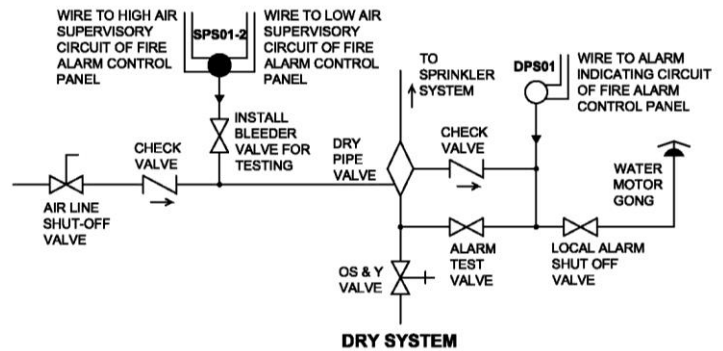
WIRE TO HIGH AIR SUPERVISORY CIRCUIT OF FIRE ALARM CONTROL PANEL

SPS01-2

WIRE TO LOW AIR SUPERVISORY CIRCUIT OF FIRE ALARM CONTROL PANEL

TO SPRINKLER SYSTEM

DPS01

WIRE TO ALARM INDICATING CIRCUIT OF FIRE ALARM CONTROL PANEL

INSTALL BLEEDER VALVE FOR TESTING

CHECK VALVE

DRY PIPE VALVE

CHECK VALVE

WATER MOTOR GONG

AIR LINE SHUT-OFF VALVE

ALARM TEST VALVE

LOCAL ALARM SHUT OFF VALVE

OS & Y VALVE

DRY SYSTEM